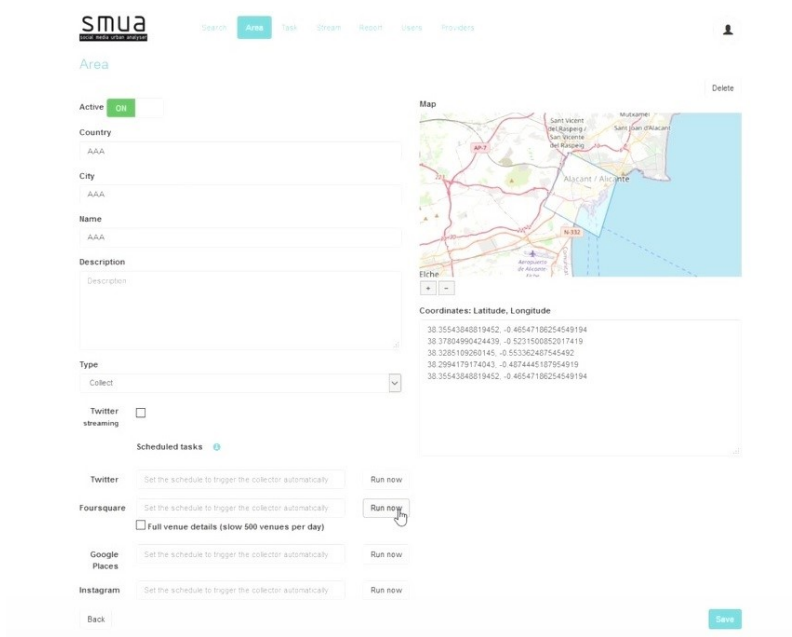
smua
Social Media urban analyser

Search Area Task Stream Report Users Providers

Area

Delete

Active ON

Country
AAA

City
AAA

Name
AAA

Description
Description

Type
Collect

Twitter streaming

Scheduled tasks

Twitter Set the schedule to trigger the collector automatically Run now

Foursquare Set the schedule to trigger the collector automatically Run now

Full venue details (slow 500 venues per day)

Google Places Set the schedule to trigger the collector automatically Run now

Instagram Set the schedule to trigger the collector automatically Run now

Back

Map

Mutxamel
Sant Vicent del Raspeig
San Vicente del Raspeig
Sant Joan d'Alacant
AP-7
Alacant / Alicante
N-332
Aeropuerto de Alicante
Elche

+ -

Coordinates: Latitude, Longitude
38.35543848819452, -0.46547186254549194
38.37804990424439, -0.5231500852017419
38.32851092601 45, -0.553362487545492
38.2994179174043, -0.4874445187954919
38.35543848819452, -0.46547186254549194

Save